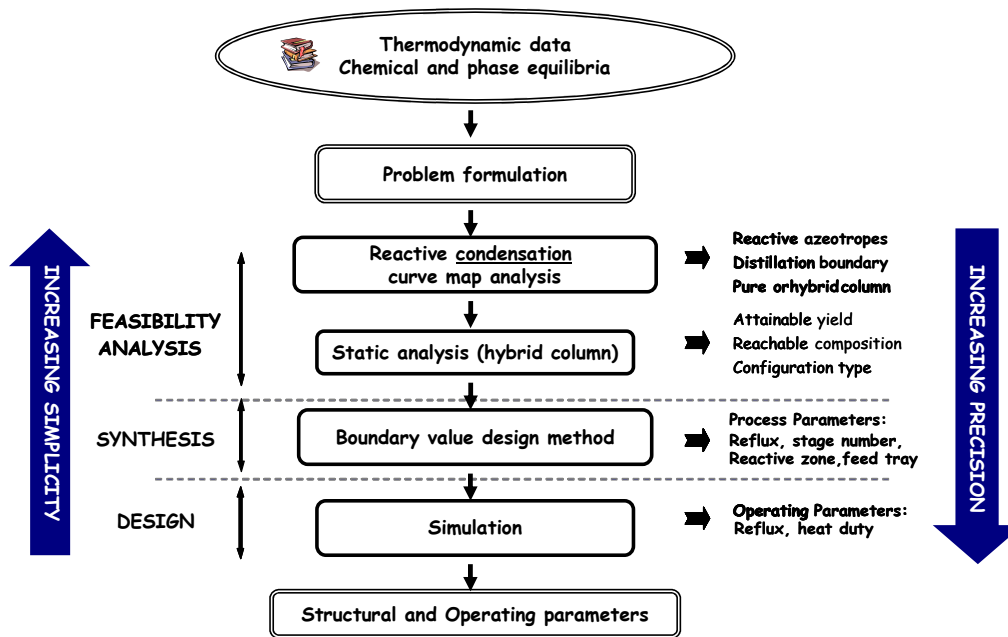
Thermodynamic data
Chemical and phase equilibria

Problem formulation

INCREASING SIMPLICITY

FEASIBILITY ANALYSIS

Reactive condensation curve map analysis

Reactive azeotropes
Distillation boundary
Pure orhybridcolumn

Static analysis (hybrid column)

Attainable yield
Reachable composition
Configuration type

SYNTHESIS

Boundary value design method

Process Parameters:
Reflux, stage number,
Reactive zone,feed tray

DESIGN

Simulation

Operating Parameters:
Reflux, heat duty

INCREASING PRECISION

Structural and Operating parameters